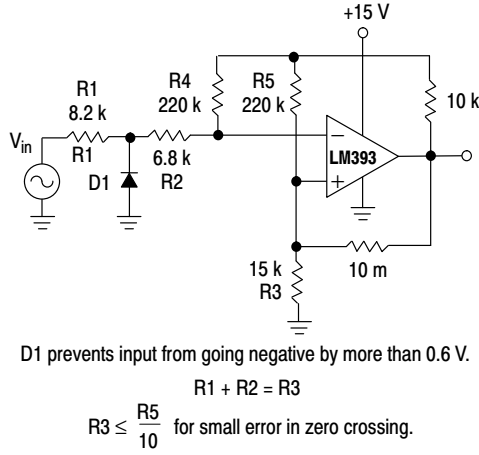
+15 V

R1
8.2 k

R4
220 k

R5
220 k

10 k

$V_{in}$

R1

6.8 k

R2

D1

LM393

−

+

15 k
R3

10 m

D1 prevents input from going negative by more than 0.6 V.

R1 + R2 = R3

R3 $\leq \frac{R5}{10}$ for small error in zero crossing.